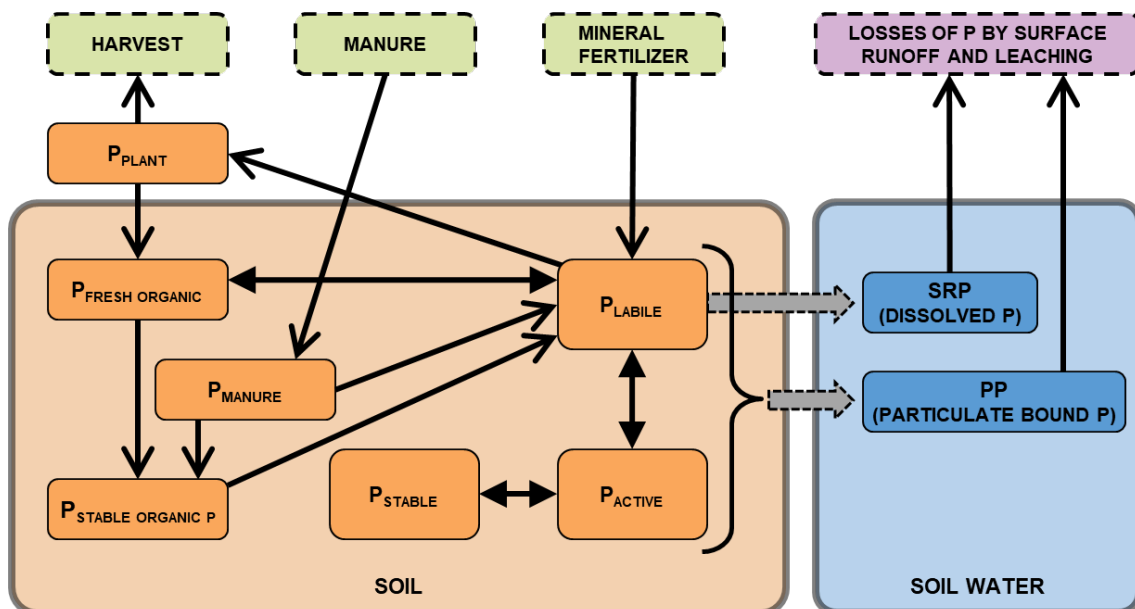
HARVEST

MANURE

MINERAL FERTILIZER

LOSSES OF P BY SURFACE RUNOFF AND LEACHING

$P_{PLANT}$

$P_{FRESH\ ORGANIC}$

$P_{LABILE}$

$P_{MANURE}$

$P_{STABLE\ ORGANIC\ P}$

$P_{STABLE}$

$P_{ACTIVE}$

SRP (DISSOLVED P)

PP (PARTICULATE BOUND P)

SOIL

SOIL WATER